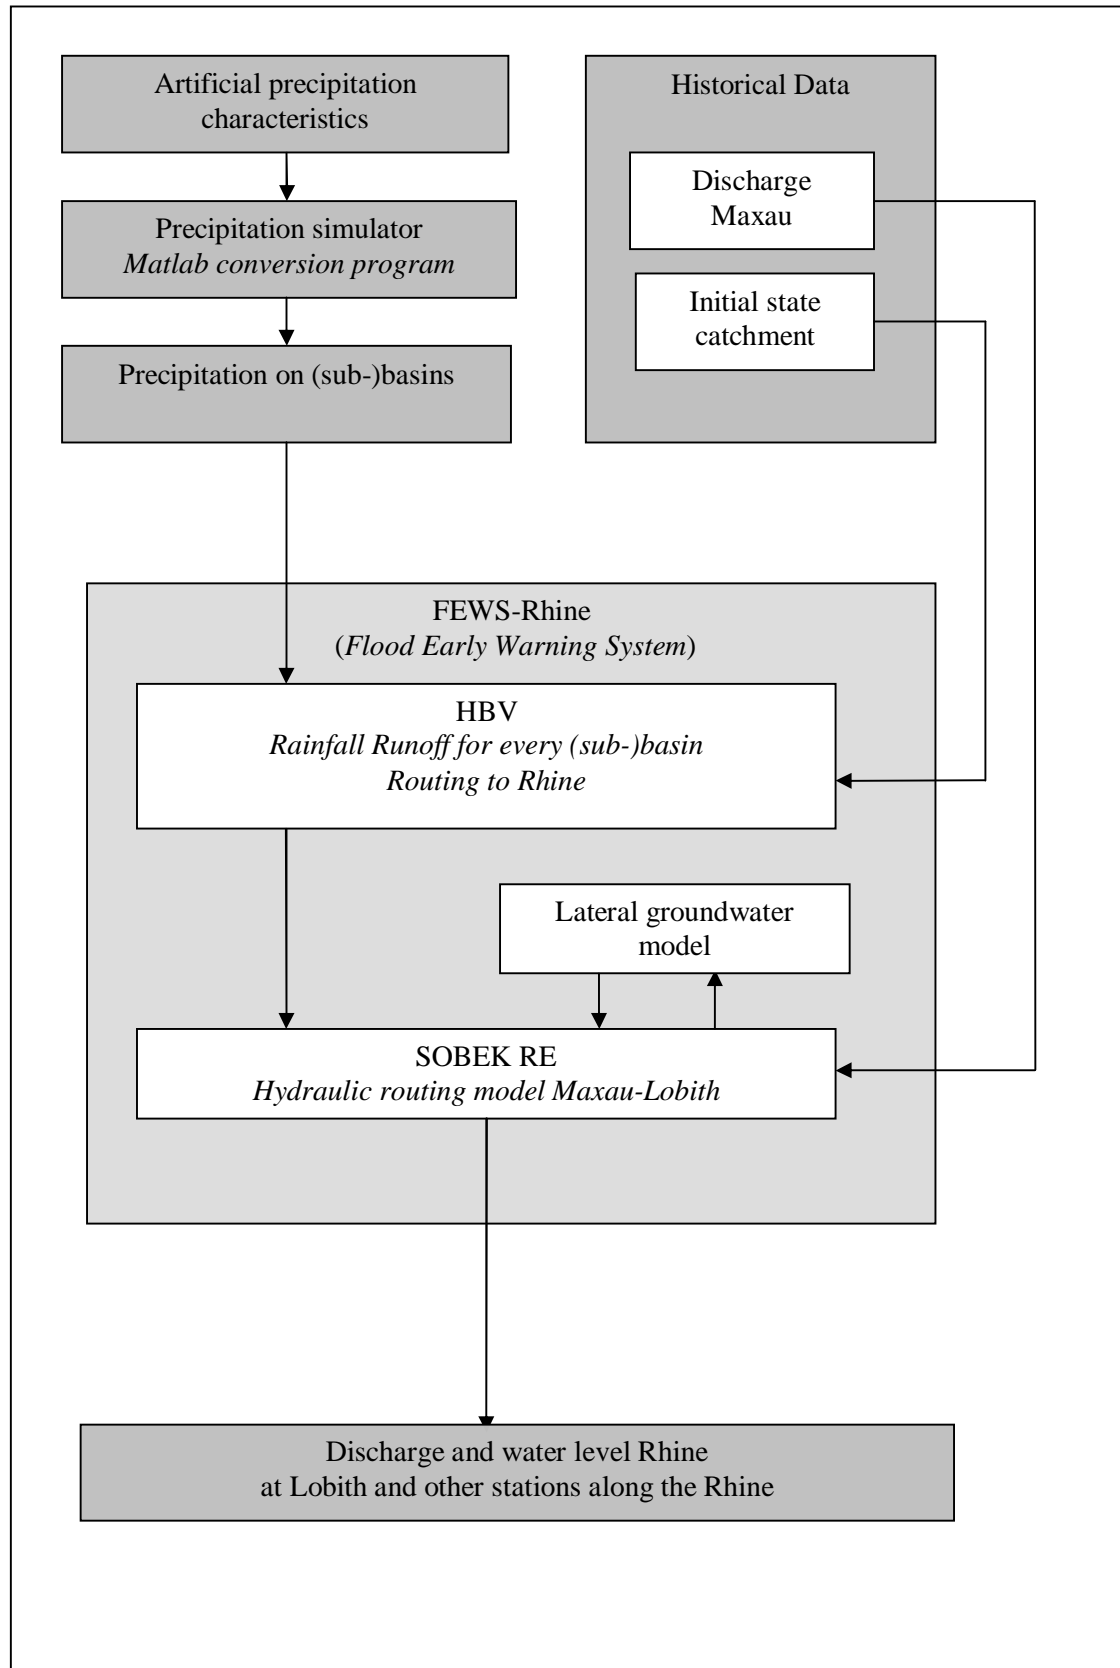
Artificial precipitation characteristics

Precipitation simulator
*Matlab conversion program*

Precipitation on (sub-)basins

Historical Data

Discharge Maxau

Initial state catchment

FEWS-Rhine
(*Flood Early Warning System*)

HBV
*Rainfall Runoff for every (sub-)basin*
*Routing to Rhine*

Lateral groundwater model

SOBEK RE
*Hydraulic routing model Maxau-Lobith*

Discharge and water level Rhine
at Lobith and other stations along the Rhine